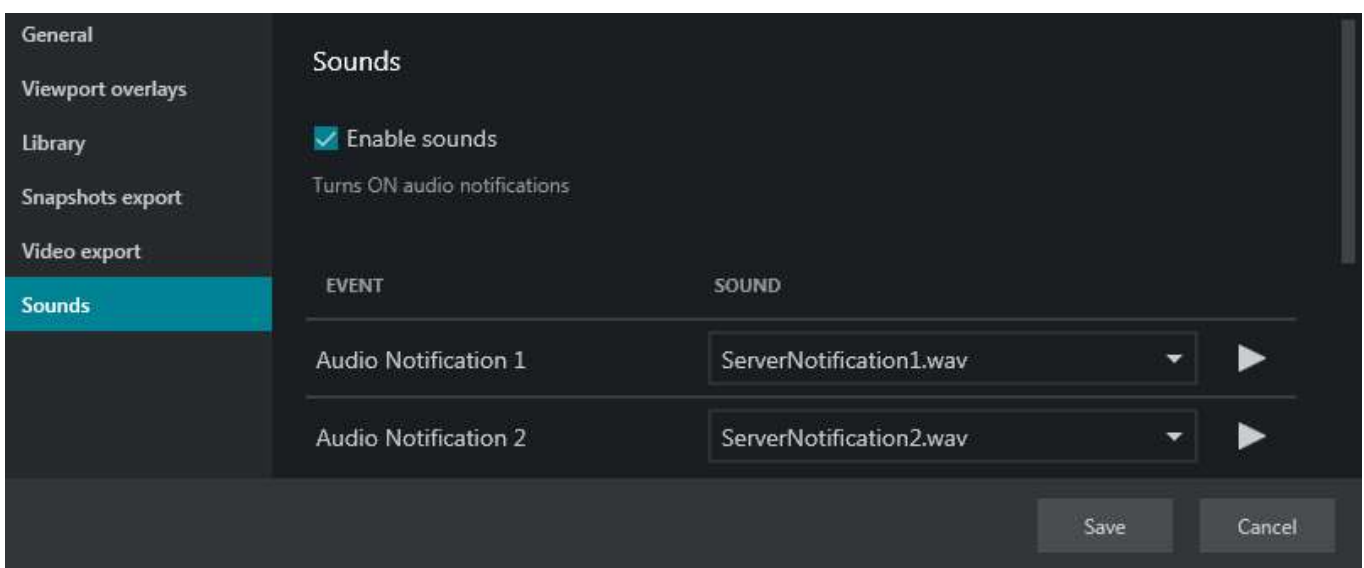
General
Viewport overlays
Library
Snapshots export
Video export
Sounds

Sounds

Enable sounds

Turns ON audio notifications

| EVENT | SOUND |
|---|---|
| Audio Notification 1 | ServerNotification1.wav |
| Audio Notification 2 | ServerNotification2.wav |

Save
Cancel